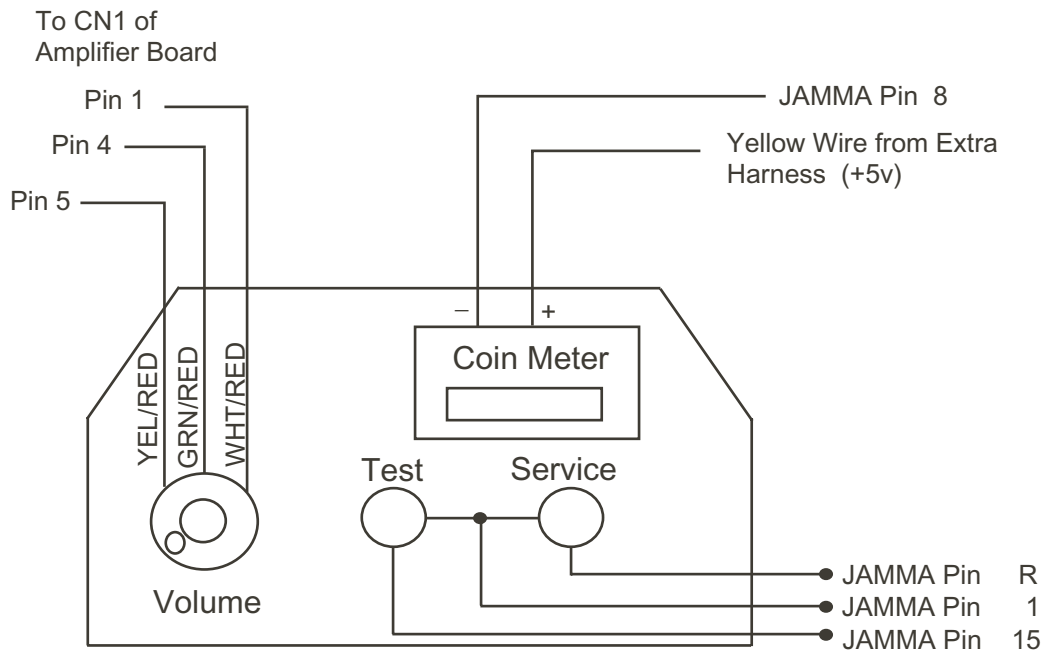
To CN1 of Amplifier Board

Pin 1

Pin 4

Pin 5

JAMMA Pin 8

Yellow Wire from Extra Harness (+5v)

–

+

Coin Meter

YEL/RED

GRN/RED

WHT/RED

Test

Service

Volume

JAMMA Pin R

JAMMA Pin 1

JAMMA Pin 15